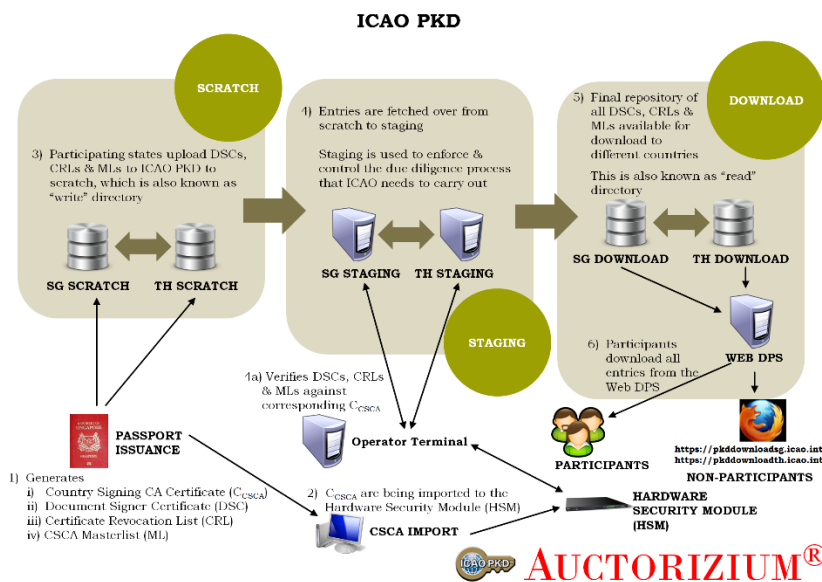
ICAO PKD

SCRATCH

3) Participating states upload DSCs, CRLs & MLs to ICAO PKD to scratch, which is also known as "write" directory

SG SCRATCH

TH SCRATCH

4) Entries are fetched over from scratch to staging

Staging is used to enforce & control the due diligence process that ICAO needs to carry out

SG STAGING

TH STAGING

STAGING

5) Final repository of all DSCs, CRLs & MLs available for download to different countries

DOWNLOAD

This is also known as "read" directory

SG DOWNLOAD

TH DOWNLOAD

6) Participants download all entries from the Web DPS

WEB DPS

1a) Verifies DSCs, CRLs & MLs against corresponding $C_{CSCA}$

Operator Terminal

PASSPORT ISSUANCE

1) Generates
i) Country Signing CA Certificate ($C_{CSCA}$)
ii) Document Signer Certificate (DSC)
iii) Certificate Revocation List (CRL)
iv) CSCA Masterlist (ML)

2) $C_{CSCA}$ are being imported to the Hardware Security Module (HSM)

CSCA IMPORT

PARTICIPANTS

HARDWARE SECURITY MODULE (HSM)

https://pkddownloadsg.icao.int
https://pkddownloadth.icao.int

NON-PARTICIPANTS

ICAO PKD

AUCTORIZIUM®